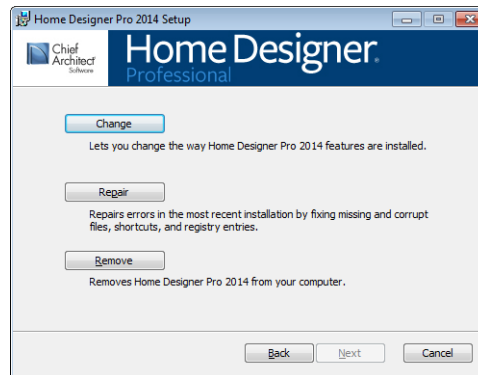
Home Designer Pro 2014 Setup

Chief Architect Software

Home Designer Professional

Change

Lets you change the way Home Designer Pro 2014 features are installed.

Repair

Repairs errors in the most recent installation by fixing missing and corrupt files, shortcuts, and registry entries.

Remove

Removes Home Designer Pro 2014 from your computer.

Back

Next

Cancel